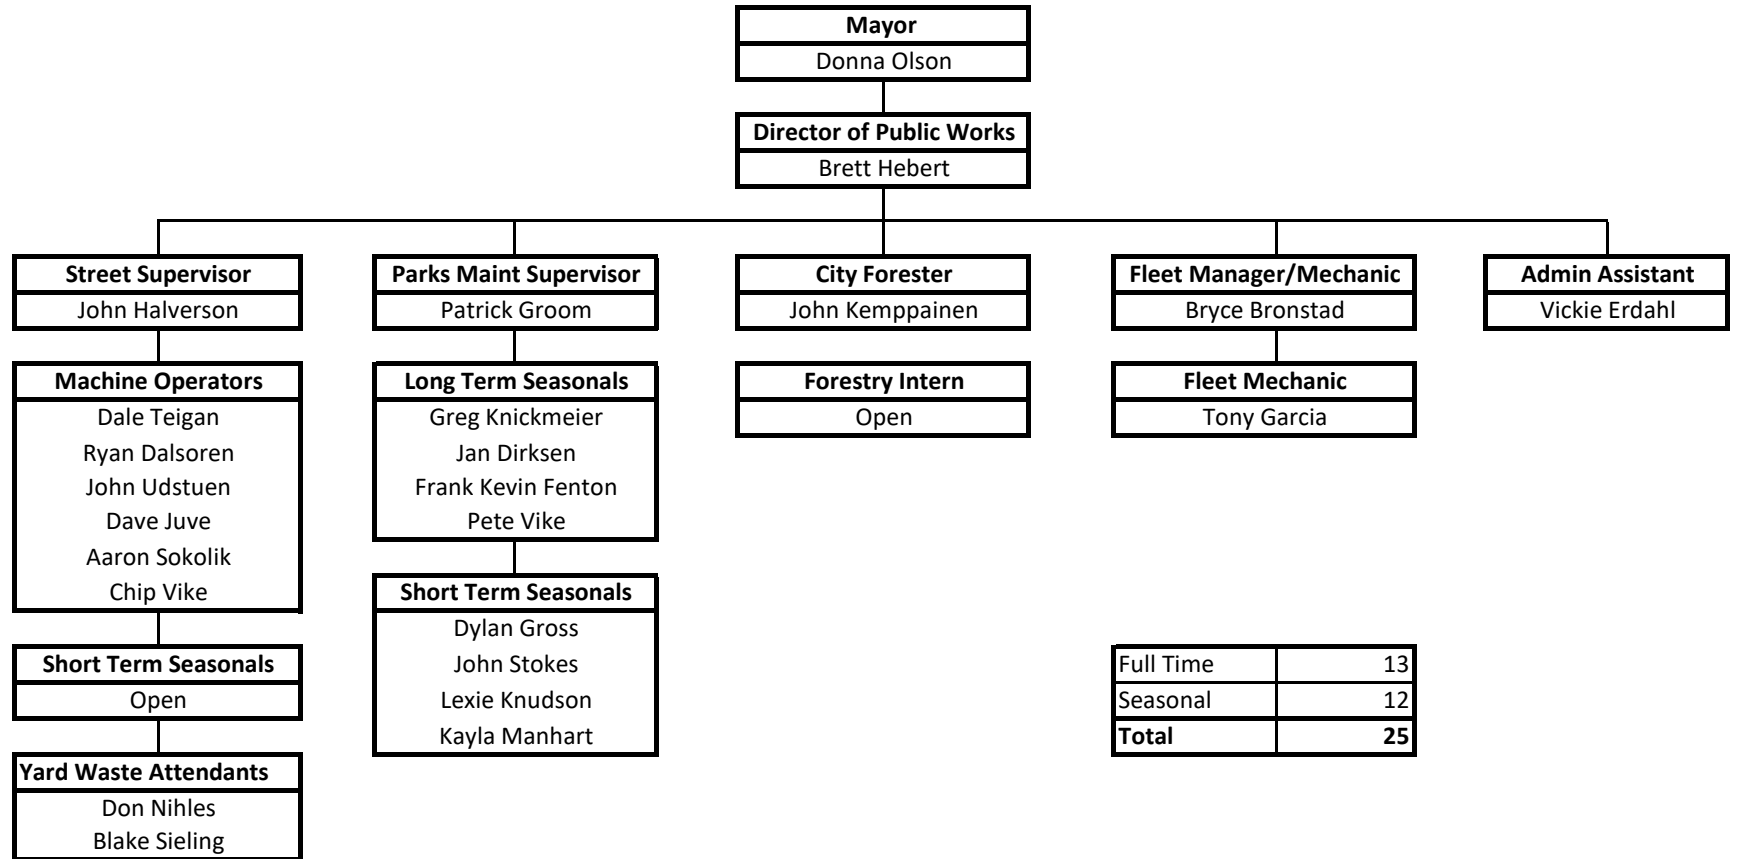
Mayor
Donna Olson

Director of Public Works
Brett Hebert

Street Supervisor
John Halverson

Machine Operators
Dale Teigan
Ryan Dalsoren
John Udstuen
Dave Juve
Aaron Sokolik
Chip Vike

Short Term Seasonals
Open

Yard Waste Attendants
Don Nihles
Blake Sieling

Parks Maint Supervisor
Patrick Groom

Long Term Seasonals
Greg Knickmeier
Jan Dirksen
Frank Kevin Fenton
Pete Vike

Short Term Seasonals
Dylan Gross
John Stokes
Lexie Knudson
Kayla Manhart

City Forester
John Kemppainen

Forestry Intern
Open

Fleet Manager/Mechanic
Bryce Bronstad

Fleet Mechanic
Tony Garcia

Admin Assistant
Vickie Erdahl

| Full Time | 13 |
|---|---|
| Seasonal | 12 |
| **Total** | **25** |